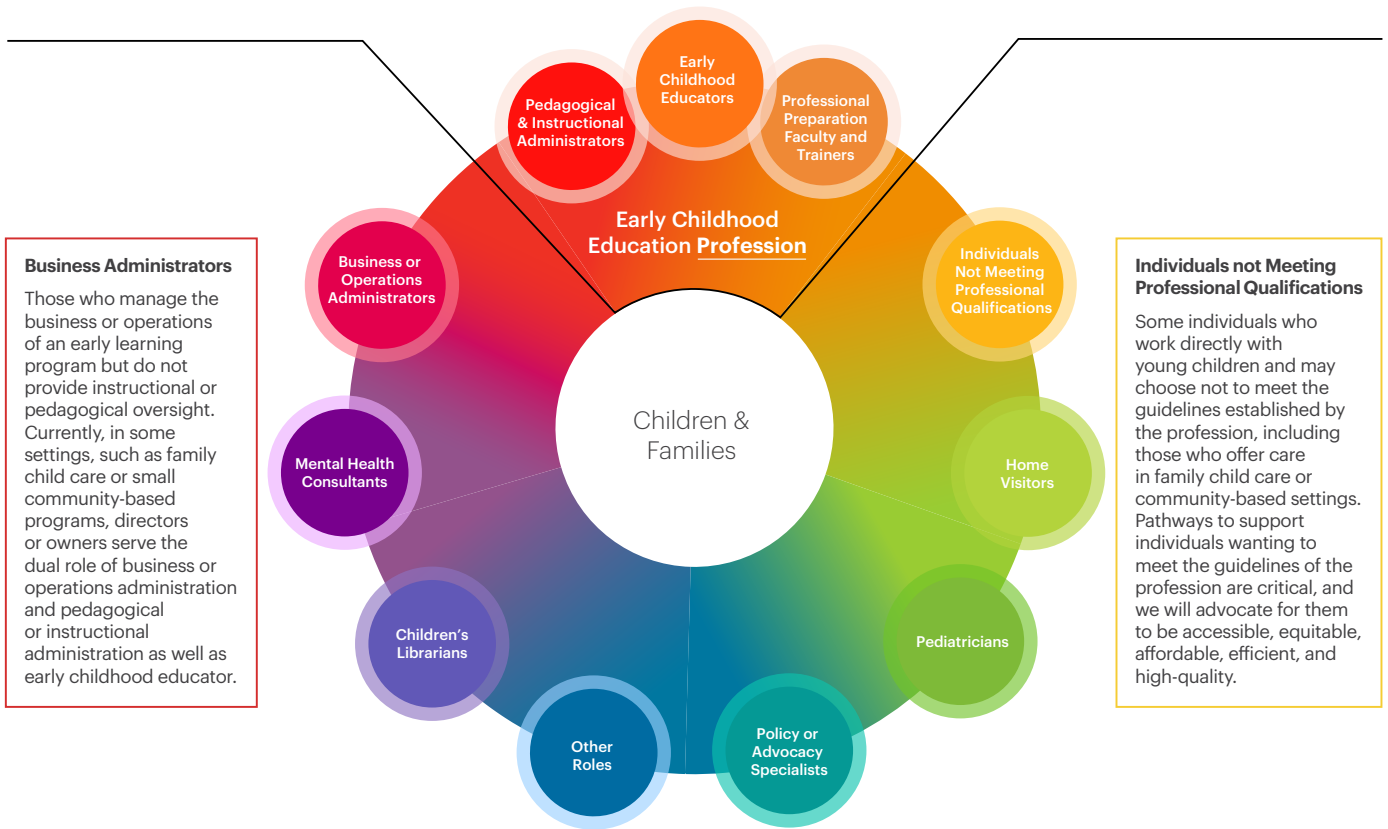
Business Administrators

Those who manage the business or operations of an early learning program but do not provide instructional or pedagogical oversight. Currently, in some settings, such as family child care or small community-based programs, directors or owners serve the dual role of business or operations administration and pedagogical or instructional administration as well as early childhood educator.

Pedagogical & Instructional Administrators

Early Childhood Educators

Professional Preparation Faculty and Trainers

Early Childhood Education Profession

Business or Operations Administrators

Individuals Not Meeting Professional Qualifications

Children & Families

Mental Health Consultants

Home Visitors

Children's Librarians

Pediatricians

Other Roles

Policy or Advocacy Specialists

Individuals not Meeting Professional Qualifications

Some individuals who work directly with young children and may choose not to meet the guidelines established by the profession, including those who offer care in family child care or community-based settings. Pathways to support individuals wanting to meet the guidelines of the profession are critical, and we will advocate for them to be accessible, equitable, affordable, efficient, and high-quality.